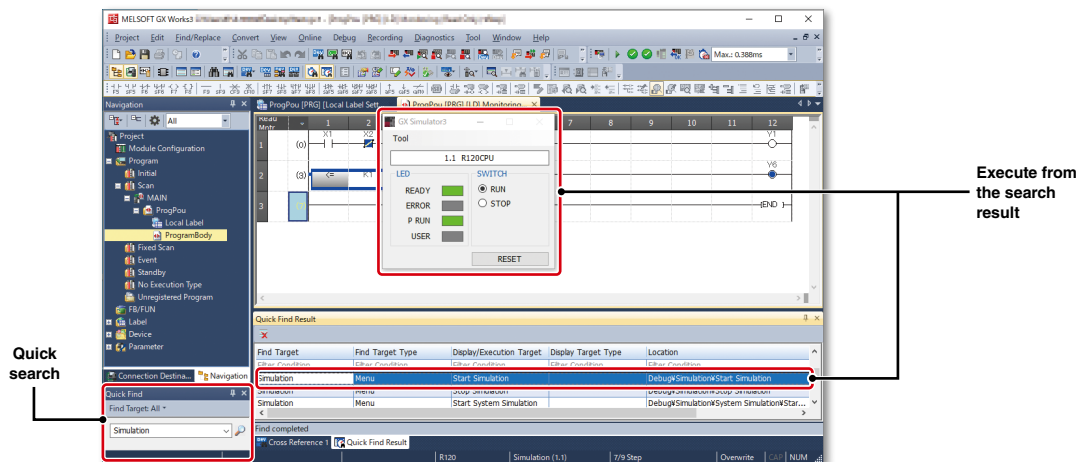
MELSOFT GX Works3 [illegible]

Project Edit Find/Replace Convert View Online Debug Recording Diagnostics Tool Window Help

Max.: 0.388ms

Navigation

All

Project
Module Configuration
Program
Initial
Scan
MAIN
ProgPou
Local Label
ProgramBody
Fixed Scan
Event
Standby
No Execution Type
Unregistered Program
FB/FUN
Label
Device
Parameter

Connection Destina... Navigation

Quick Find
Find Target: All

Simulation

ProgPou [PRG] [Local Label Sett... ProgPou [PRG] [LD] Monitoring...

Read Mntr

| | 1 | 2 | 7 | 8 | 9 | 10 | 11 | 12 |
|---|---|---|---|---|---|---|---|---|
| 1 | (0) X1 | X2 | | | | | | Y1 |
| 2 | (3) <= | K1 | | | | | | Y6 |
| 3 | | | | | | | | END |

GX Simulator3

Tool

1.1 R120CPU

LED
READY
ERROR
P RUN
USER

SWITCH
RUN
STOP

RESET

Quick Find Result

| Find Target | Find Target Type | Display/Execution Target | Display Target Type | Location |
|---|---|---|---|---|
| Filter Condition | Filter Condition | | Filter Condition | Filter Condition |
| Simulation | Menu | Start Simulation | | Debug¥Simulation¥Start Simulation |
| Simulation | Menu | Stop Simulation | | Debug¥Simulation¥Stop Simulation |
| Simulation | Menu | Start System Simulation | | Debug¥Simulation¥System Simulation¥Star... |

Find completed

Cross Reference 1 Quick Find Result

R120 Simulation (1.1) 7/9 Step Overwrite CAP NUM

Execute from the search result

Quick search